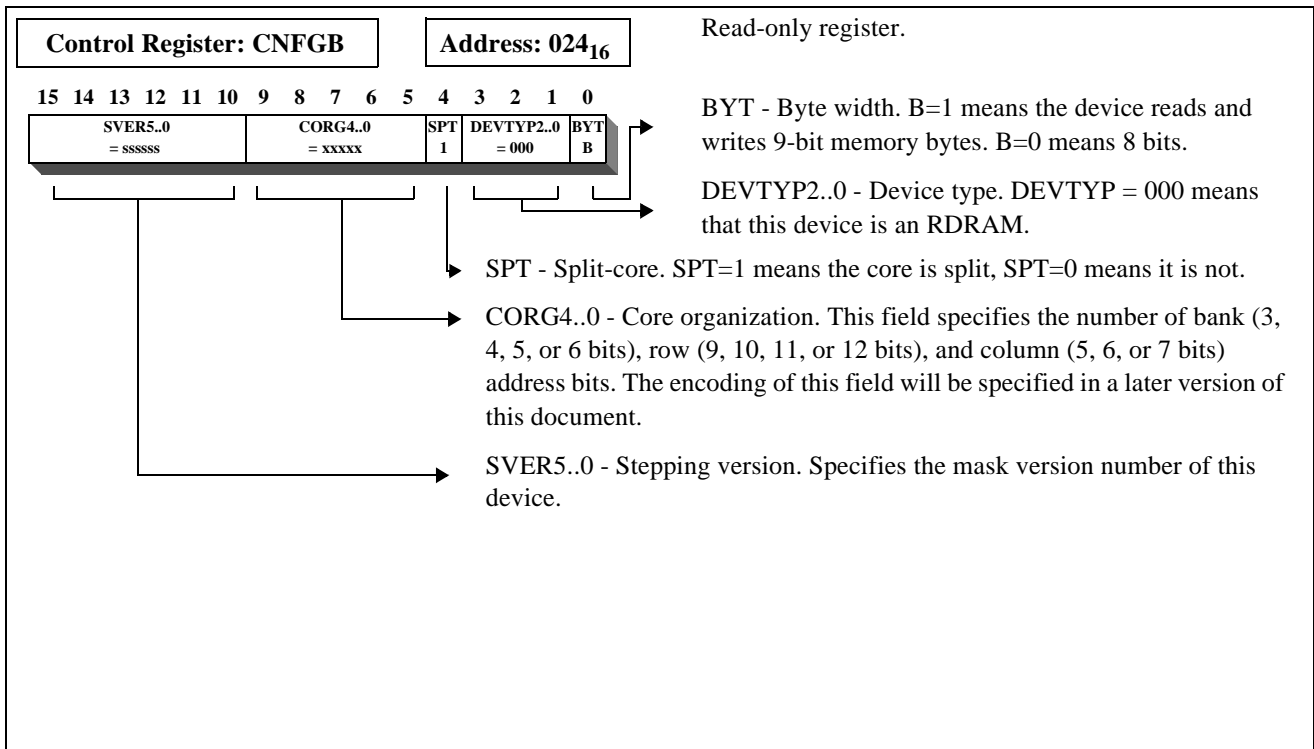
Control Register: CNFGB

Address: $024_{16}$

Read-only register.

15 14 13 12 11 10 9 8 7 6 5 4 3 2 1 0

| SVER5..0 = ssssss | CORG4..0 = xxxxx | SPT 1 | DEVTYP2..0 = 000 | BYT B |
|---|---|---|---|---|

BYT - Byte width. B=1 means the device reads and writes 9-bit memory bytes. B=0 means 8 bits.

DEVTYP2..0 - Device type. DEVTYP = 000 means that this device is an RDRAM.

SPT - Split-core. SPT=1 means the core is split, SPT=0 means it is not.

CORG4..0 - Core organization. This field specifies the number of bank (3, 4, 5, or 6 bits), row (9, 10, 11, or 12 bits), and column (5, 6, or 7 bits) address bits. The encoding of this field will be specified in a later version of this document.

SVER5..0 - Stepping version. Specifies the mask version number of this device.